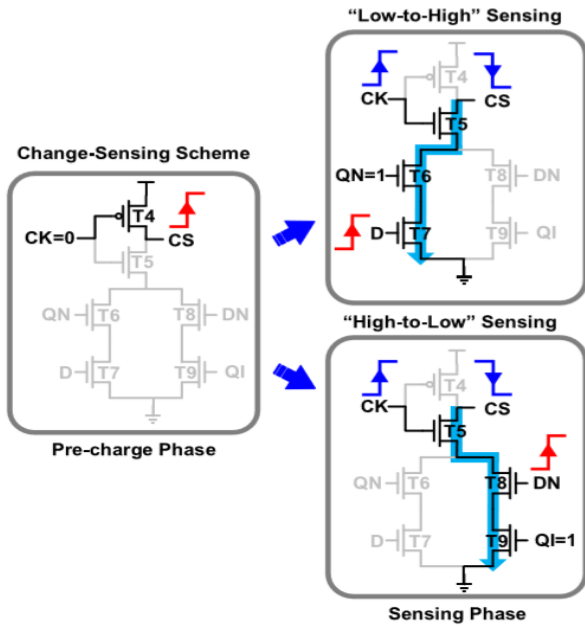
Change-Sensing Scheme

T4
CK=0
CS
T5
QN
T6
T8
DN
D
T7
T9
QI

Pre-charge Phase

"Low-to-High" Sensing

T4
CK
CS
T5
QN=1
T6
T8
DN
D
T7
T9
QI

"High-to-Low" Sensing

T4
CK
CS
T5
QN
T6
T8
DN
D
T7
T9
QI=1

Sensing Phase